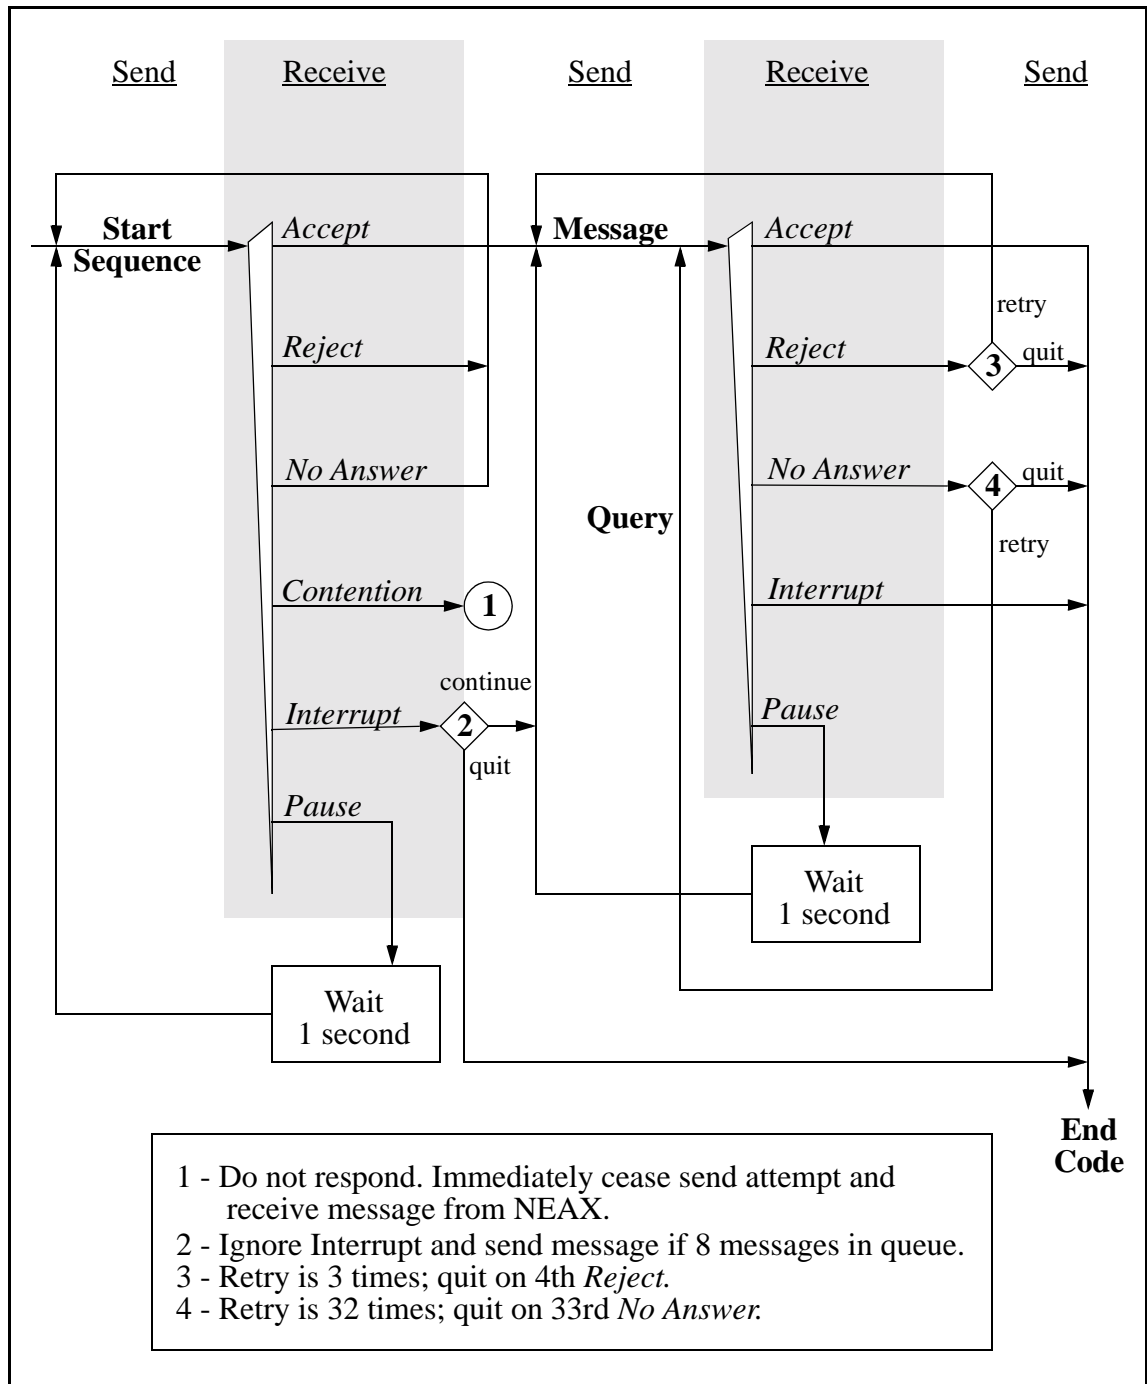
Send Receive Send Receive Send

Start Sequence

Accept

Reject

No Answer

Contention

1

continue

Interrupt

2

quit

Pause

Wait 1 second

Message

Query

Accept

retry

Reject

3

quit

No Answer

4

quit

retry

Interrupt

Pause

Wait 1 second

End Code

1 - Do not respond. Immediately cease send attempt and receive message from NEAX.
2 - Ignore Interrupt and send message if 8 messages in queue.
3 - Retry is 3 times; quit on 4th *Reject.*
4 - Retry is 32 times; quit on 33rd *No Answer.*